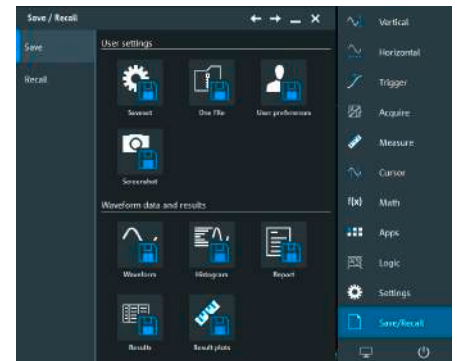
Save / Recall

Save

Recall

User settings

Saveset

One file

User preferences

Screenshot

Waveform data and results

Waveform

Histogram

Report

Results

Result plots

Vertical

Horizontal

Trigger

Acquire

Measure

Cursor

f(x) Math

Apps

Logic

Settings

Save/Recall